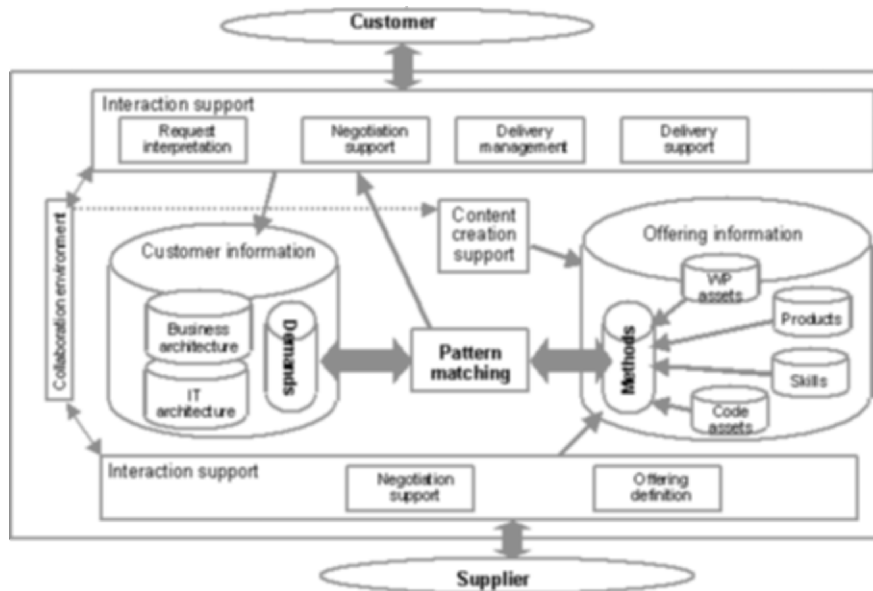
Customer

Interaction support

Request interpretation

Negotiation support

Delivery management

Delivery support

Collaboration environment

Content creation support

Customer information

Offering information

Business architecture

IT architecture

Demands

Pattern matching

Methods

WP assets

Products

Skills

Code assets

Interaction support

Negotiation support

Offering definition

Supplier